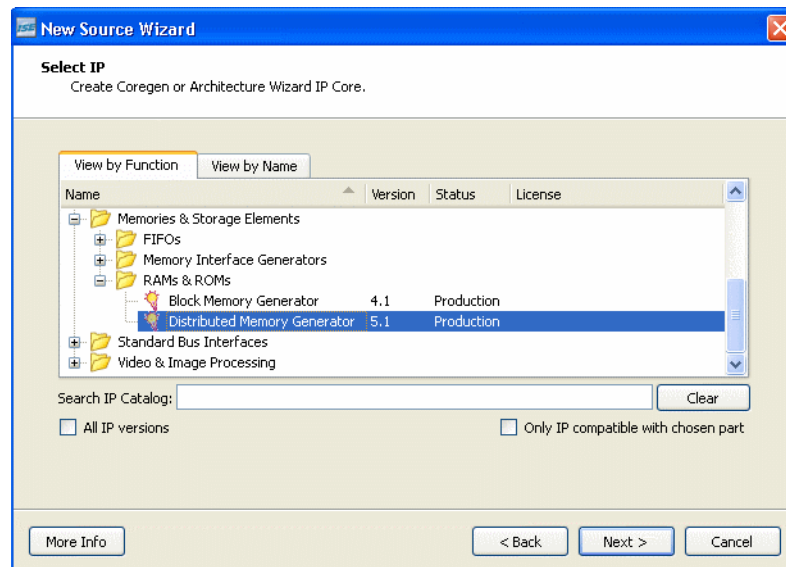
New Source Wizard

Select IP
Create Coregen or Architecture Wizard IP Core.

View by Function | View by Name

| Name | Version | Status | License |
|---|---|---|---|
| Memories & Storage Elements | | | |
| FIFOs | | | |
| Memory Interface Generators | | | |
| RAMs & ROMs | | | |
| Block Memory Generator | 4.1 | Production | |
| Distributed Memory Generator | 5.1 | Production | |
| Standard Bus Interfaces | | | |
| Video & Image Processing | | | |

Search IP Catalog: Clear

All IP versions

Only IP compatible with chosen part

More Info

< Back Next > Cancel